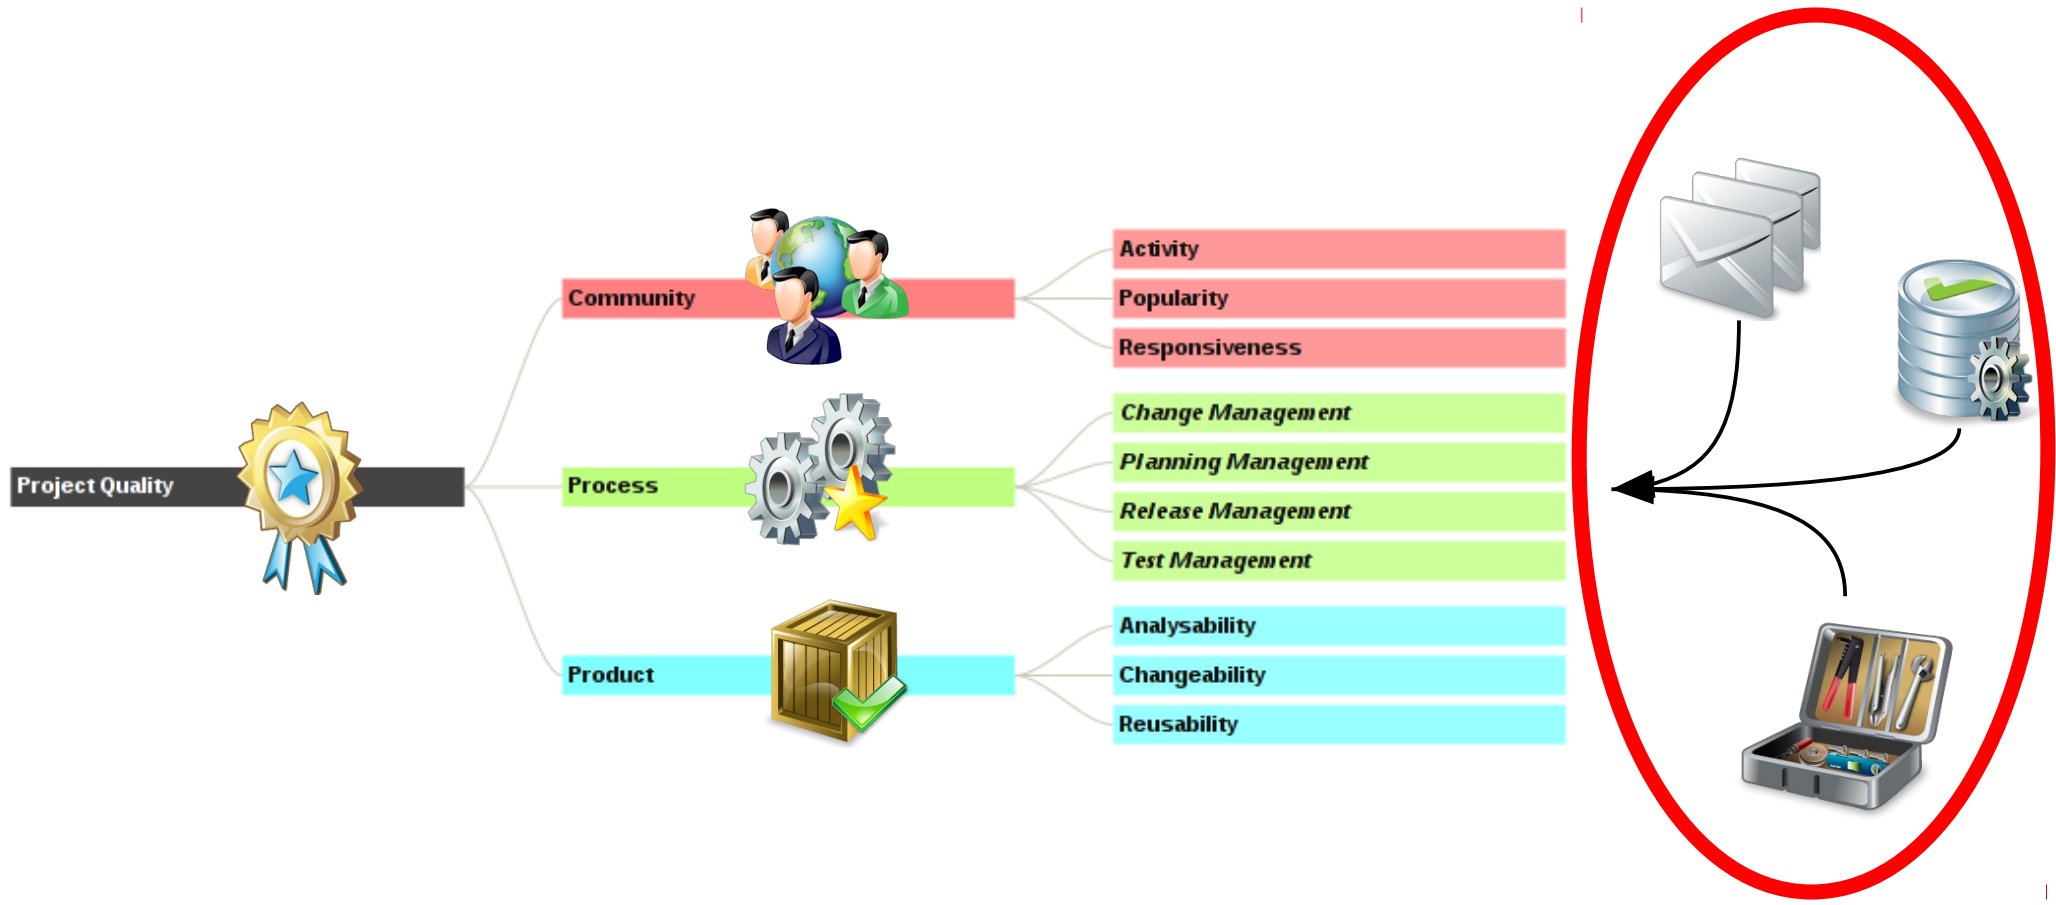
Project Quality

Community

Process

Product

Activity

Popularity

Responsiveness

Change Management

Planning Management

Release Management

Test Management

Analysability

Changeability

Reusability